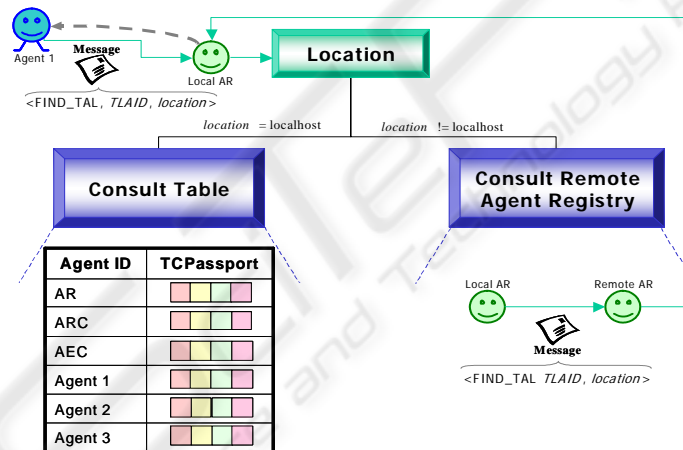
Agent 1

Message

Local AR

Location

<FIND_TAL, *TLAID*, *location*>

*location* = localhost

*location* != localhost

Consult Table

Consult Remote Agent Registry

| Agent ID | TCPassport |
|---|---|
| AR | |
| ARC | |
| AEC | |
| Agent 1 | |
| Agent 2 | |
| Agent 3 | |

Local AR

Remote AR

Message

<FIND_TAL *TLAID*, *location*>